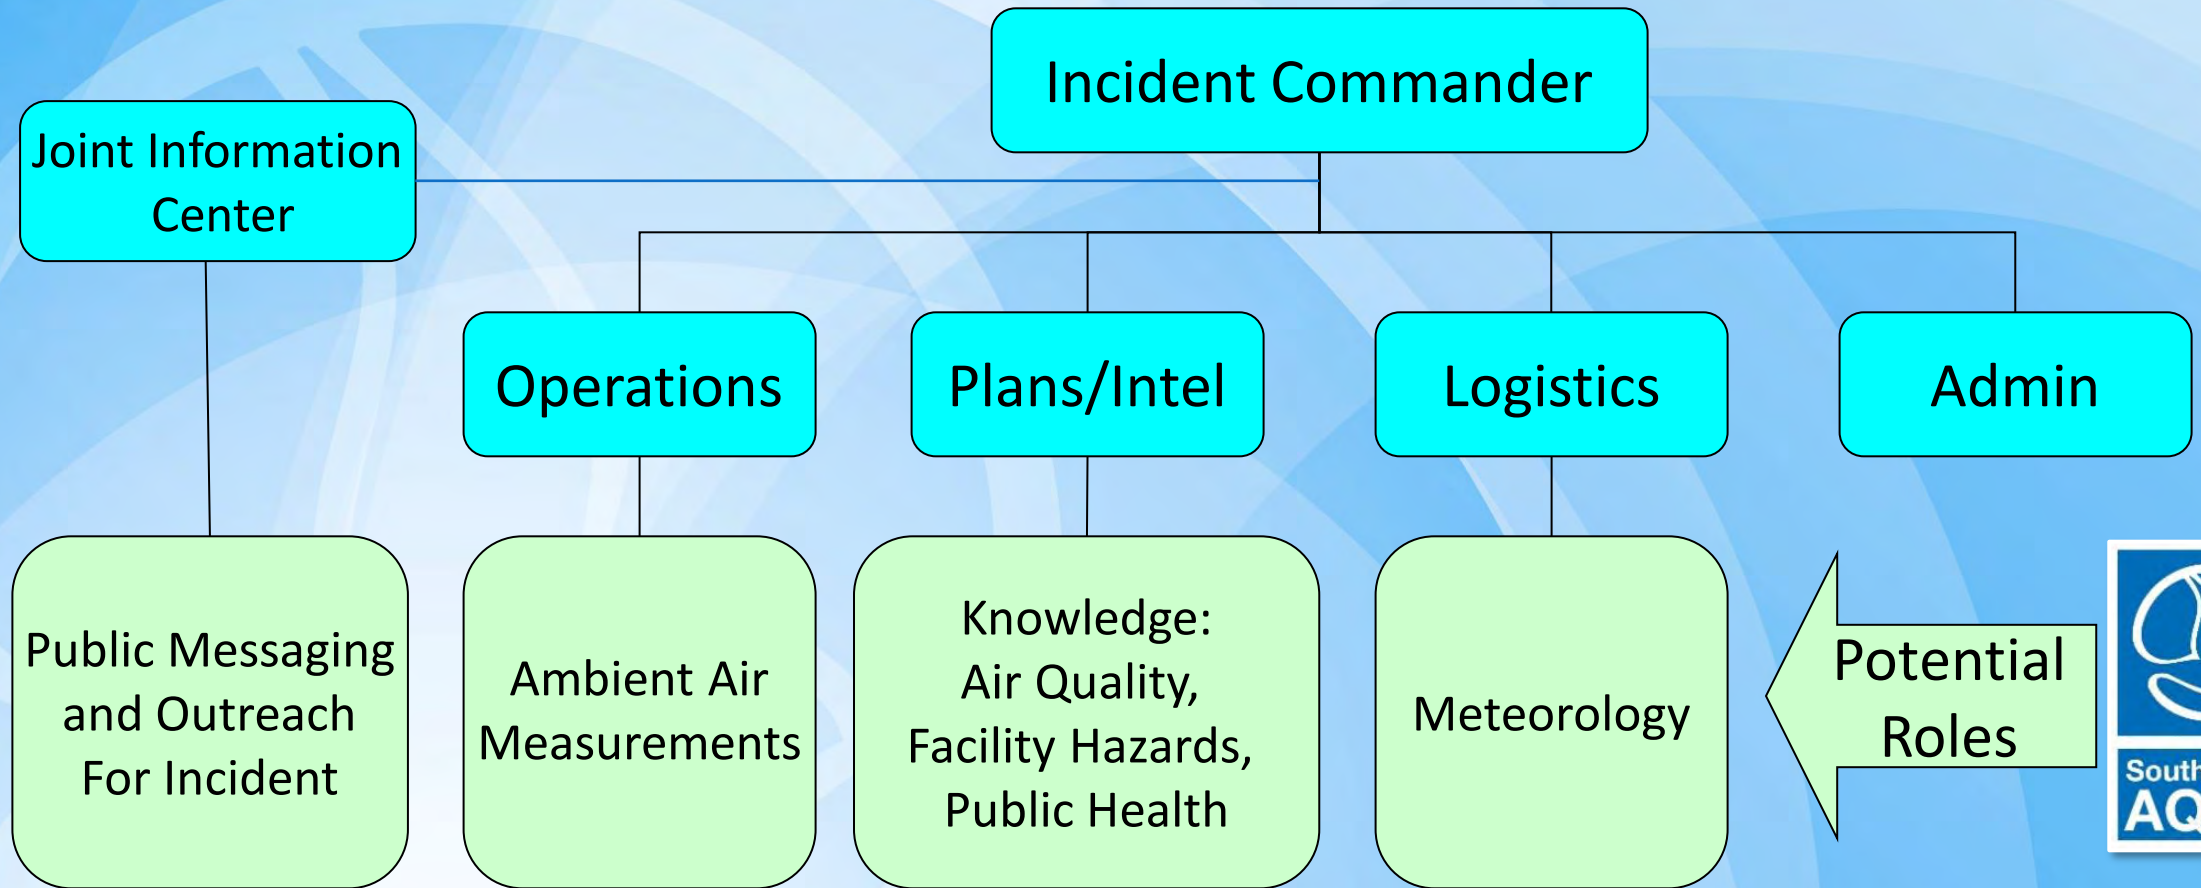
Incident Commander

Joint Information Center

Operations

Plans/Intel

Logistics

Admin

Public Messaging and Outreach For Incident

Ambient Air Measurements

Knowledge: Air Quality, Facility Hazards, Public Health

Meteorology

Potential Roles

South

AQ